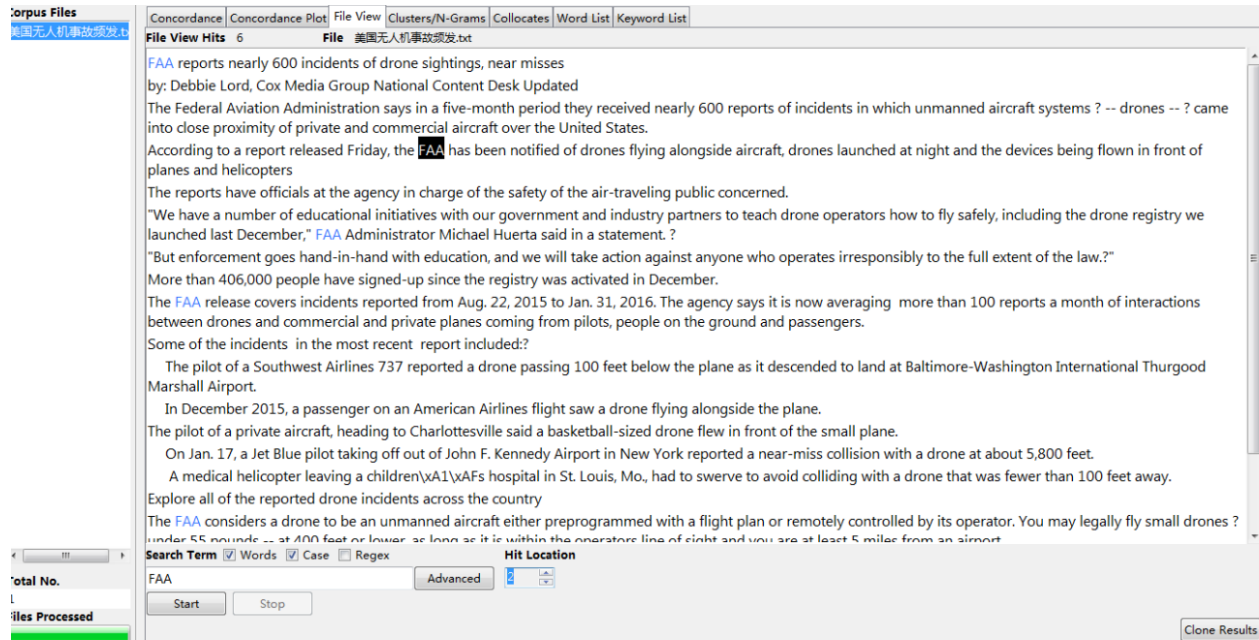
Corpus Files
美国无人机事故频发.tx

Concordance | Concordance Plot | File View | Clusters/N-Grams | Collocates | Word List | Keyword List

File View Hits 6    File 美国无人机事故频发.txt

FAA reports nearly 600 incidents of drone sightings, near misses

by: Debbie Lord, Cox Media Group National Content Desk Updated

The Federal Aviation Administration says in a five-month period they received nearly 600 reports of incidents in which unmanned aircraft systems ? -- drones -- ? came into close proximity of private and commercial aircraft over the United States.

According to a report released Friday, the FAA has been notified of drones flying alongside aircraft, drones launched at night and the devices being flown in front of planes and helicopters

The reports have officials at the agency in charge of the safety of the air-traveling public concerned.

"We have a number of educational initiatives with our government and industry partners to teach drone operators how to fly safely, including the drone registry we launched last December," FAA Administrator Michael Huerta said in a statement. ?

"But enforcement goes hand-in-hand with education, and we will take action against anyone who operates irresponsibly to the full extent of the law.?"

More than 406,000 people have signed-up since the registry was activated in December.

The FAA release covers incidents reported from Aug. 22, 2015 to Jan. 31, 2016. The agency says it is now averaging more than 100 reports a month of interactions between drones and commercial and private planes coming from pilots, people on the ground and passengers.

Some of the incidents in the most recent report included:?

The pilot of a Southwest Airlines 737 reported a drone passing 100 feet below the plane as it descended to land at Baltimore-Washington International Thurgood Marshall Airport.

In December 2015, a passenger on an American Airlines flight saw a drone flying alongside the plane.

The pilot of a private aircraft, heading to Charlottesville said a basketball-sized drone flew in front of the small plane.

On Jan. 17, a Jet Blue pilot taking off out of John F. Kennedy Airport in New York reported a near-miss collision with a drone at about 5,800 feet.

A medical helicopter leaving a children\xA1\xAFs hospital in St. Louis, Mo., had to swerve to avoid colliding with a drone that was fewer than 100 feet away.

Explore all of the reported drone incidents across the country

The FAA considers a drone to be an unmanned aircraft either preprogrammed with a flight plan or remotely controlled by its operator. You may legally fly small drones ? under 55 pounds -- at 400 feet or lower, as long as it is within the operators line of sight and you are at least 5 miles from an airport

Total No.
1
Files Processed

Search Term ☑ Words ☑ Case ☐ Regex    Hit Location
FAA    Advanced    2
Start    Stop

Clone Results